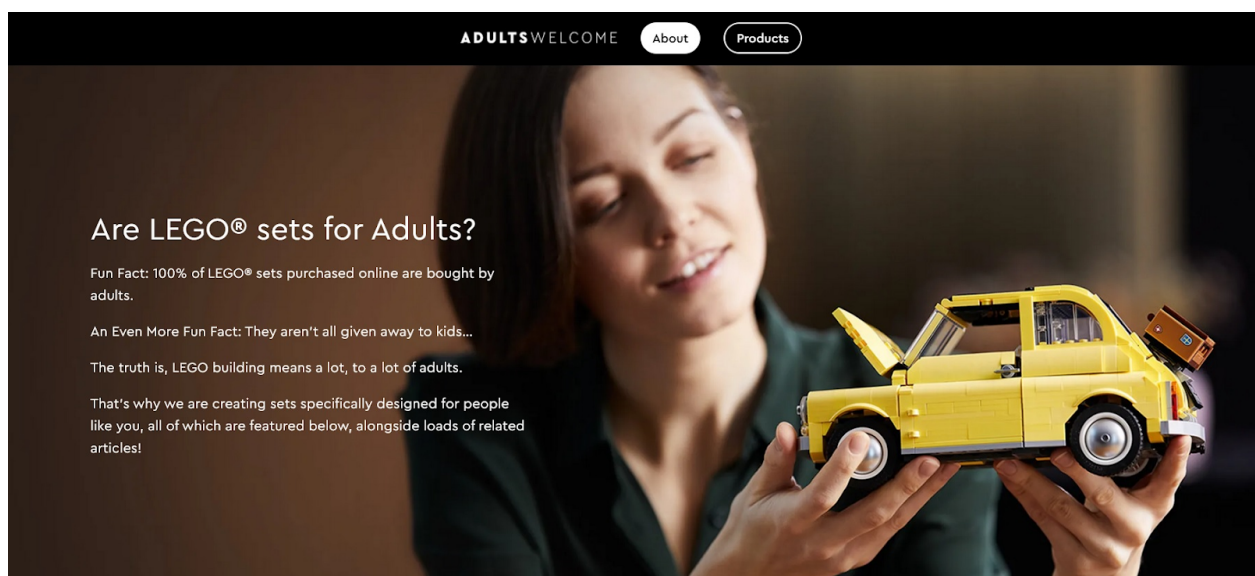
ADULTSWELCOME

About

Products

Are LEGO® sets for Adults?

Fun Fact: 100% of LEGO® sets purchased online are bought by adults.

An Even More Fun Fact: They aren't all given away to kids...

The truth is, LEGO building means a lot, to a lot of adults.

That's why we are creating sets specifically designed for people like you, all of which are featured below, alongside loads of related articles!